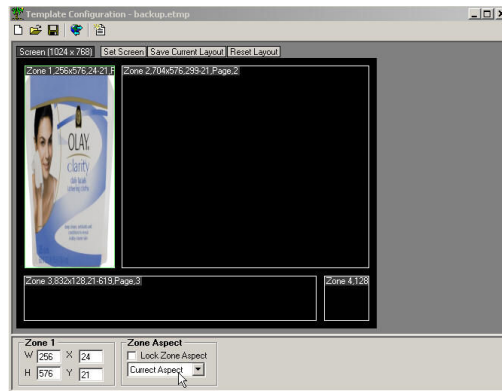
Template Configuration - backup.etmp

Screen (1024 x 768)
Set Screen
Save Current Layout
Reset Layout

Zone 1,256x576,24-21,P
Zone 2,704x576,299-21,Page,2

OLAY.
clarity

Zone 3,832x128,21-619,Page,3
Zone 4,128

Zone 1
W 256
X 24
H 576
Y 21

Zone Aspect
Lock Zone Aspect
Currect Aspect